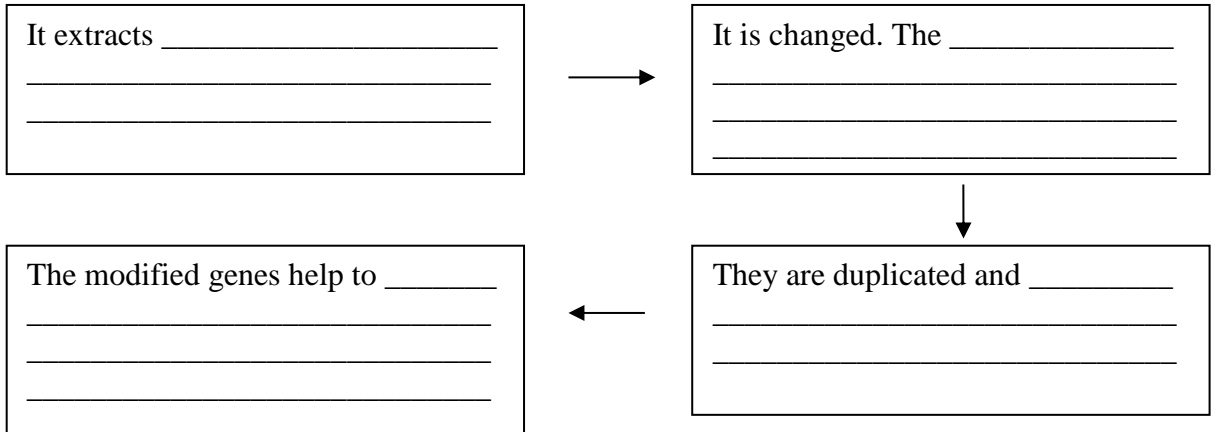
It extracts ____________________
_____________________________
_____________________________

It is changed. The _____________
_____________________________
_____________________________
_____________________________

They are duplicated and ________
_____________________________
_____________________________

The modified genes help to _______
_____________________________
_____________________________
_____________________________